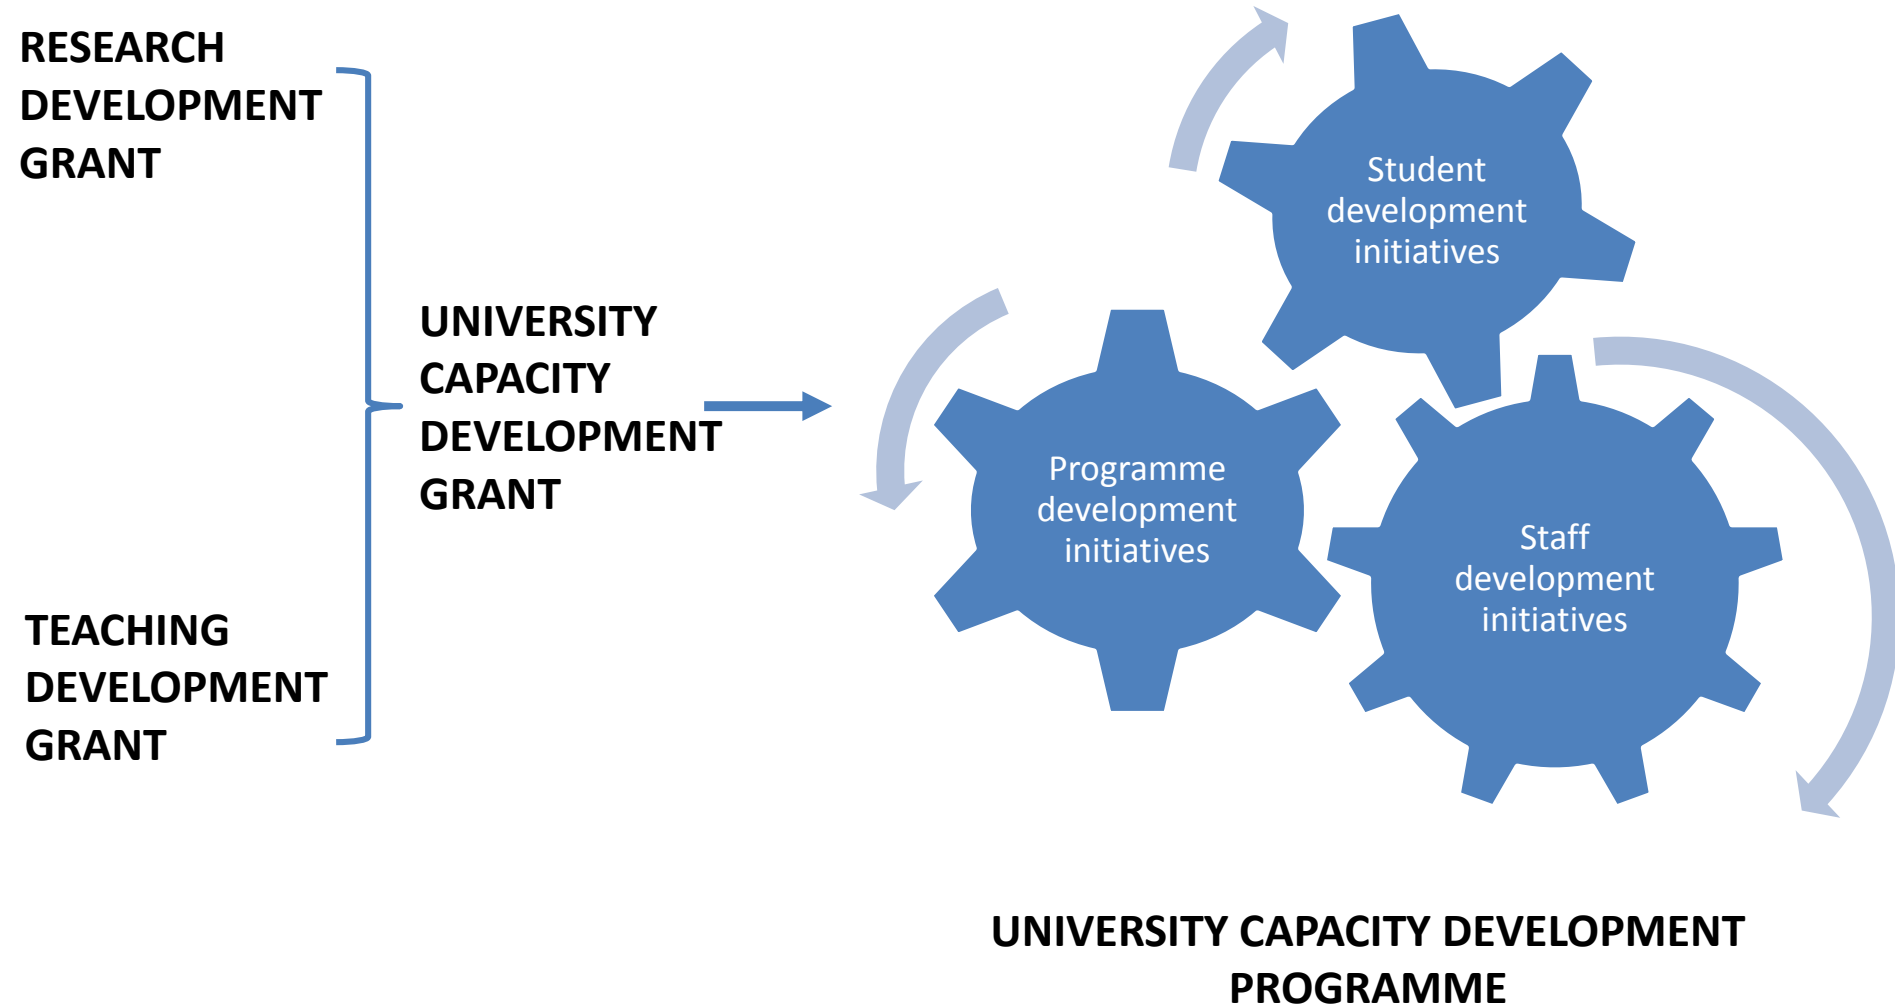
RESEARCH DEVELOPMENT GRANT

TEACHING DEVELOPMENT GRANT

UNIVERSITY CAPACITY DEVELOPMENT GRANT

Student development initiatives

Programme development initiatives

Staff development initiatives

UNIVERSITY CAPACITY DEVELOPMENT PROGRAMME